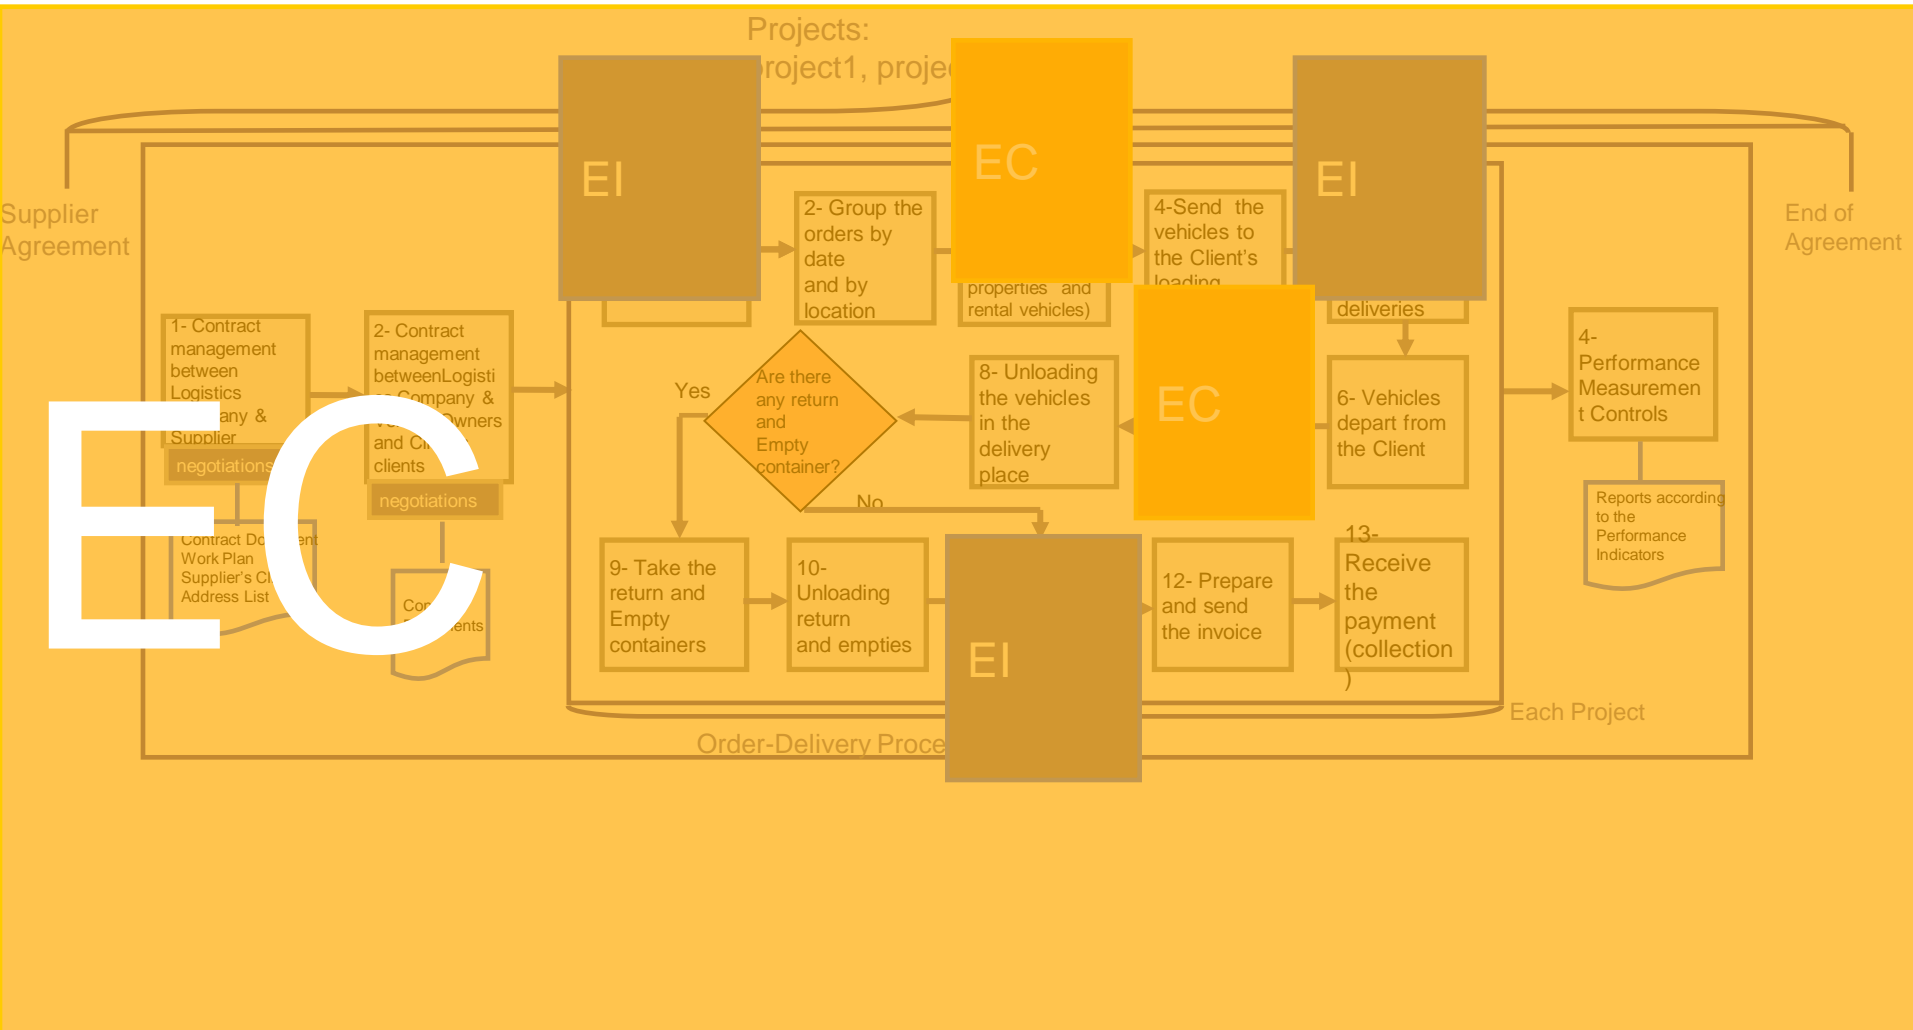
Projects:
roject1, proje

EI

EC

EI

Supplier Agreement

End of Agreement

2- Group the orders by date and by location

4-Send the vehicles to the Client's loading

properties and rental vehicles)

deliveries

1- Contract management between Logistics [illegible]any & Supplier

negotiations

2- Contract management betweenLogisti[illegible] Company & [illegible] Owners and C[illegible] clients

negotiations

EC

Yes

Are there any return and Empty container?

8- Unloading the vehicles in the delivery place

EC

6- Vehicles depart from the Client

4- Performance Measurement Controls

Reports according to the Performance Indicators

No

Contract Do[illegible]ent Work Plan Supplier's Cl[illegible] Address List

Co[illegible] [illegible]ents

9- Take the return and Empty containers

10- Unloading return and empties

EI

12- Prepare and send the invoice

13- Receive the payment (collection )

Each Project

Order-Delivery Proce